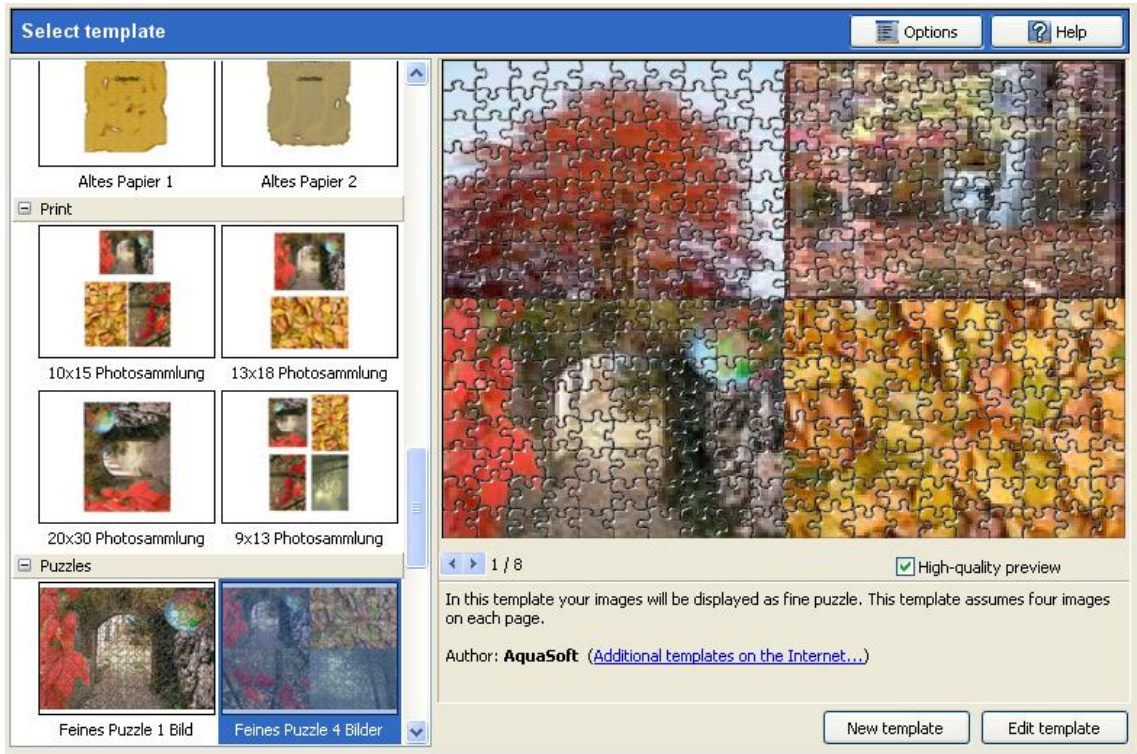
Select template

Options

Help

Altes Papier 1

Altes Papier 2

Print

10x15 Photosammlung

13x18 Photosammlung

20x30 Photosammlung

9x13 Photosammlung

Puzzles

Feines Puzzle 1 Bild

Feines Puzzle 4 Bilder

1 / 8

High-quality preview

In this template your images will be displayed as fine puzzle. This template assumes four images on each page.

Author: AquaSoft (Additional templates on the Internet...)

New template

Edit template